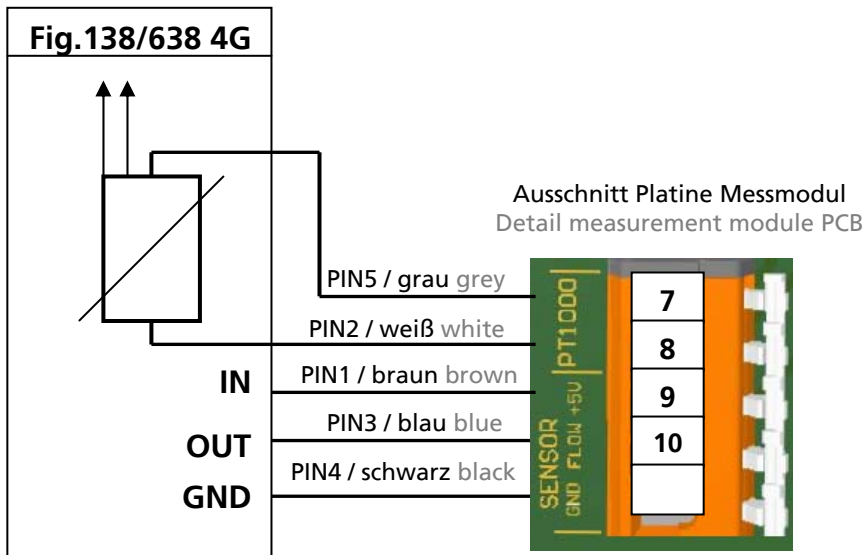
Fig.138/638 4G

Ausschnitt Platine Messmodul
Detail measurement module PCB

PIN5 / grau grey
PIN2 / weiß white
IN
PIN1 / braun brown
PIN3 / blau blue
OUT
PIN4 / schwarz black
GND

PT1000
SENSOR
GND FLOW +5V

7
8
9
10